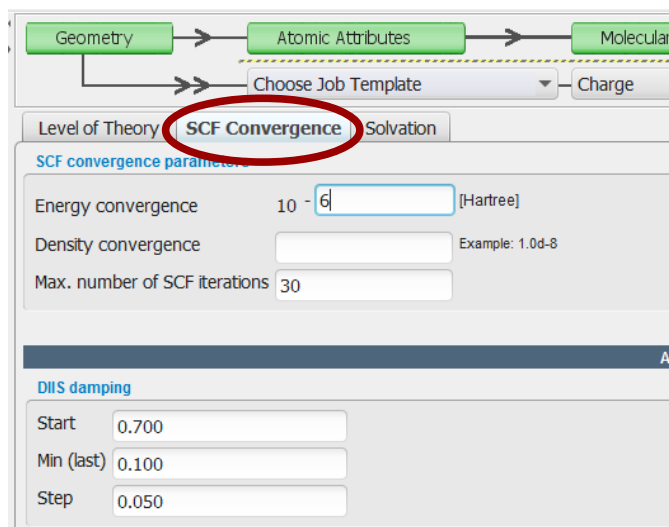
Geometry

Atomic Attributes

Molecular

Choose Job Template

Charge

Level of Theory

SCF Convergence

Solvation

SCF convergence parameters

Energy convergence

10 - 6

[Hartree]

Density convergence

Example: 1.0d-8

Max. number of SCF iterations

30

A

DIIS damping

Start

0.700

Min (last)

0.100

Step

0.050